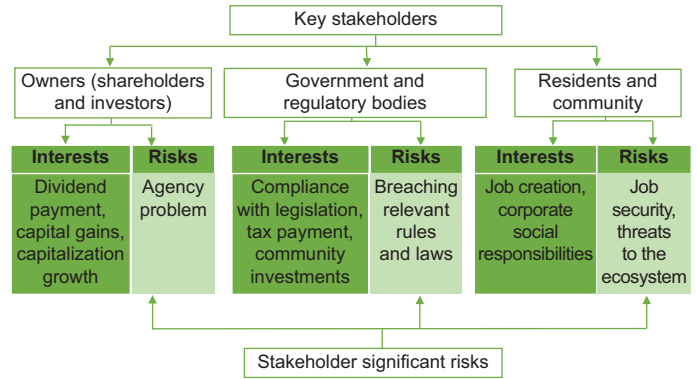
Key stakeholders

Owners (shareholders and investors)

Interests

Dividend payment, capital gains, capitalization growth

Risks

Agency problem

Government and regulatory bodies

Interests

Compliance with legislation, tax payment, community investments

Risks

Breaching relevant rules and laws

Residents and community

Interests

Job creation, corporate social responsibilities

Risks

Job security, threats to the ecosystem

Stakeholder significant risks